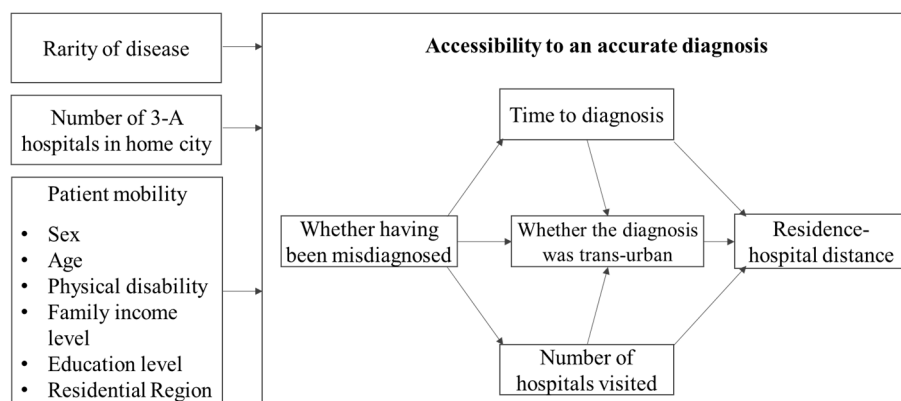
Rarity of disease

Number of 3-A hospitals in home city

Patient mobility

- Sex
- Age
- Physical disability
- Family income level
- Education level
- Residential Region

Accessibility to an accurate diagnosis

Time to diagnosis

Whether having been misdiagnosed

Whether the diagnosis was trans-urban

Residence-hospital distance

Number of hospitals visited